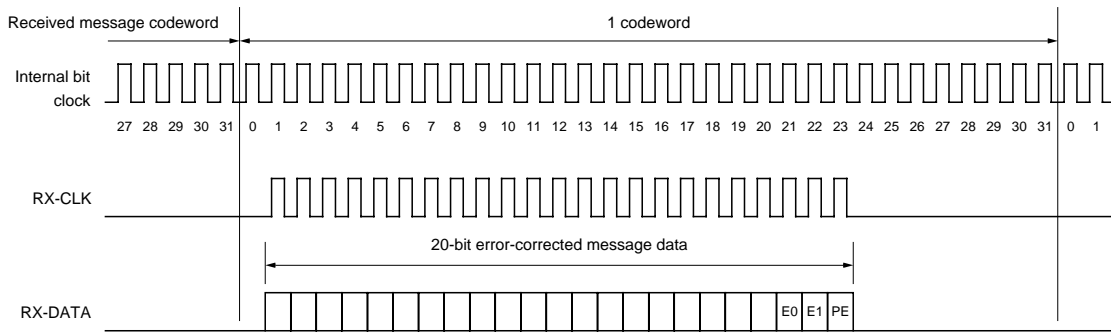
Received message codeword

1 codeword

Internal bit clock

27 28 29 30 31 0 1 2 3 4 5 6 7 8 9 10 11 12 13 14 15 16 17 18 19 20 21 22 23 24 25 26 27 28 29 30 31 0 1

RX-CLK

20-bit error-corrected message data

RX-DATA

E0 E1 PE